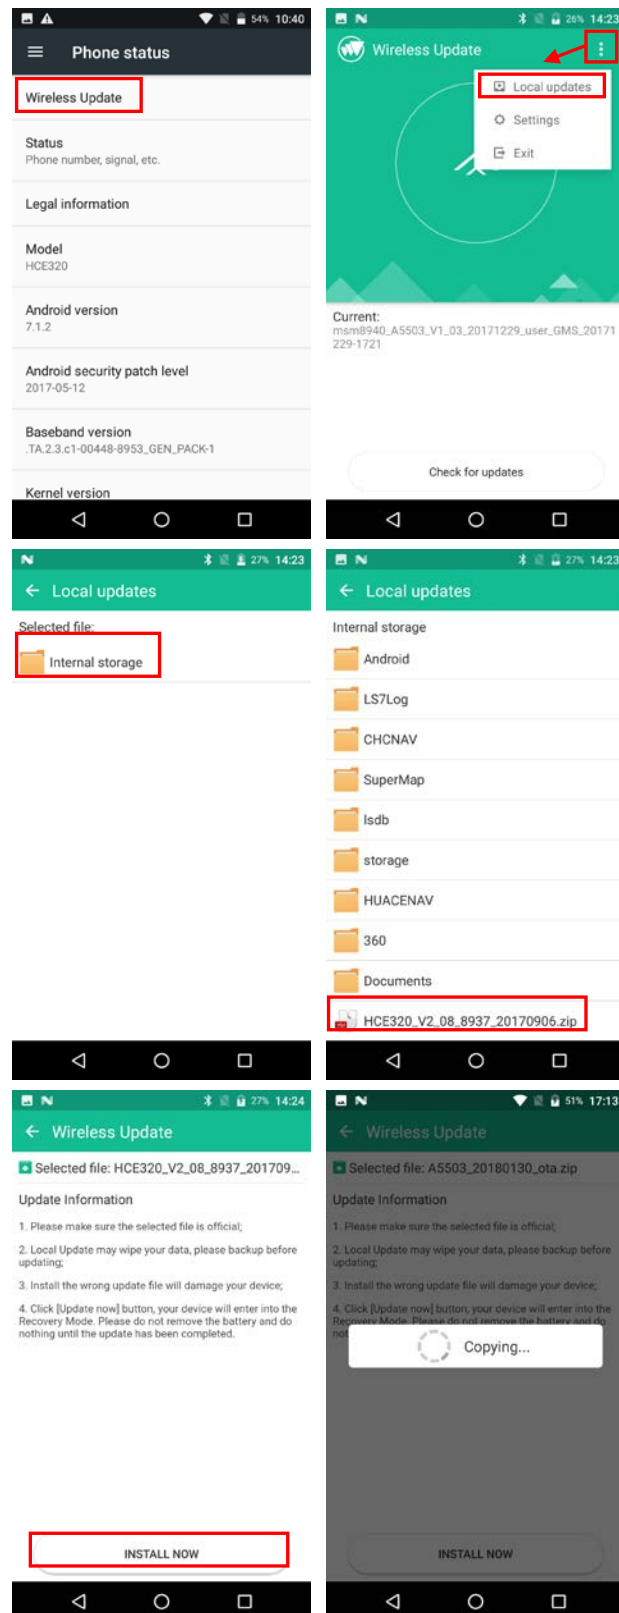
54% 10:40

Phone status

Wireless Update

Status
Phone number, signal, etc.

Legal information

Model
HCE320

Android version
7.1.2

Android security patch level
2017-05-12

Baseband version
.TA.2.3.c1-00448-8953_GEN_PACK-1

Kernel version

26% 14:23

Wireless Update

Local updates

Settings

Exit

Current:
msm8940_A5503_V1_03_20171229_user_GMS_20171229-1721

Check for updates

27% 14:23

Local updates

Selected file:

Internal storage

27% 14:23

Local updates

Internal storage

Android

LS7Log

CHCNAV

SuperMap

lsdb

storage

HUACENAV

360

Documents

HCE320_V2_08_8937_20170906.zip

27% 14:24

Wireless Update

Selected file: HCE320_V2_08_8937_201709...

Update Information

1. Please make sure the selected file is official;

2. Local Update may wipe your data, please backup before updating;

3. Install the wrong update file will damage your device;

4. Click [Update now] button, your device will enter into the Recovery Mode. Please do not remove the battery and do nothing until the update has been completed.

INSTALL NOW

51% 17:13

Wireless Update

Selected file: A5503_20180130_ota.zip

Update Information

1. Please make sure the selected file is official;

2. Local Update may wipe your data, please backup before updating;

3. Install the wrong update file will damage your device;

4. Click [Update now] button, your device will enter into the Recovery Mode. Please do not remove the battery and do not

Copying...

INSTALL NOW